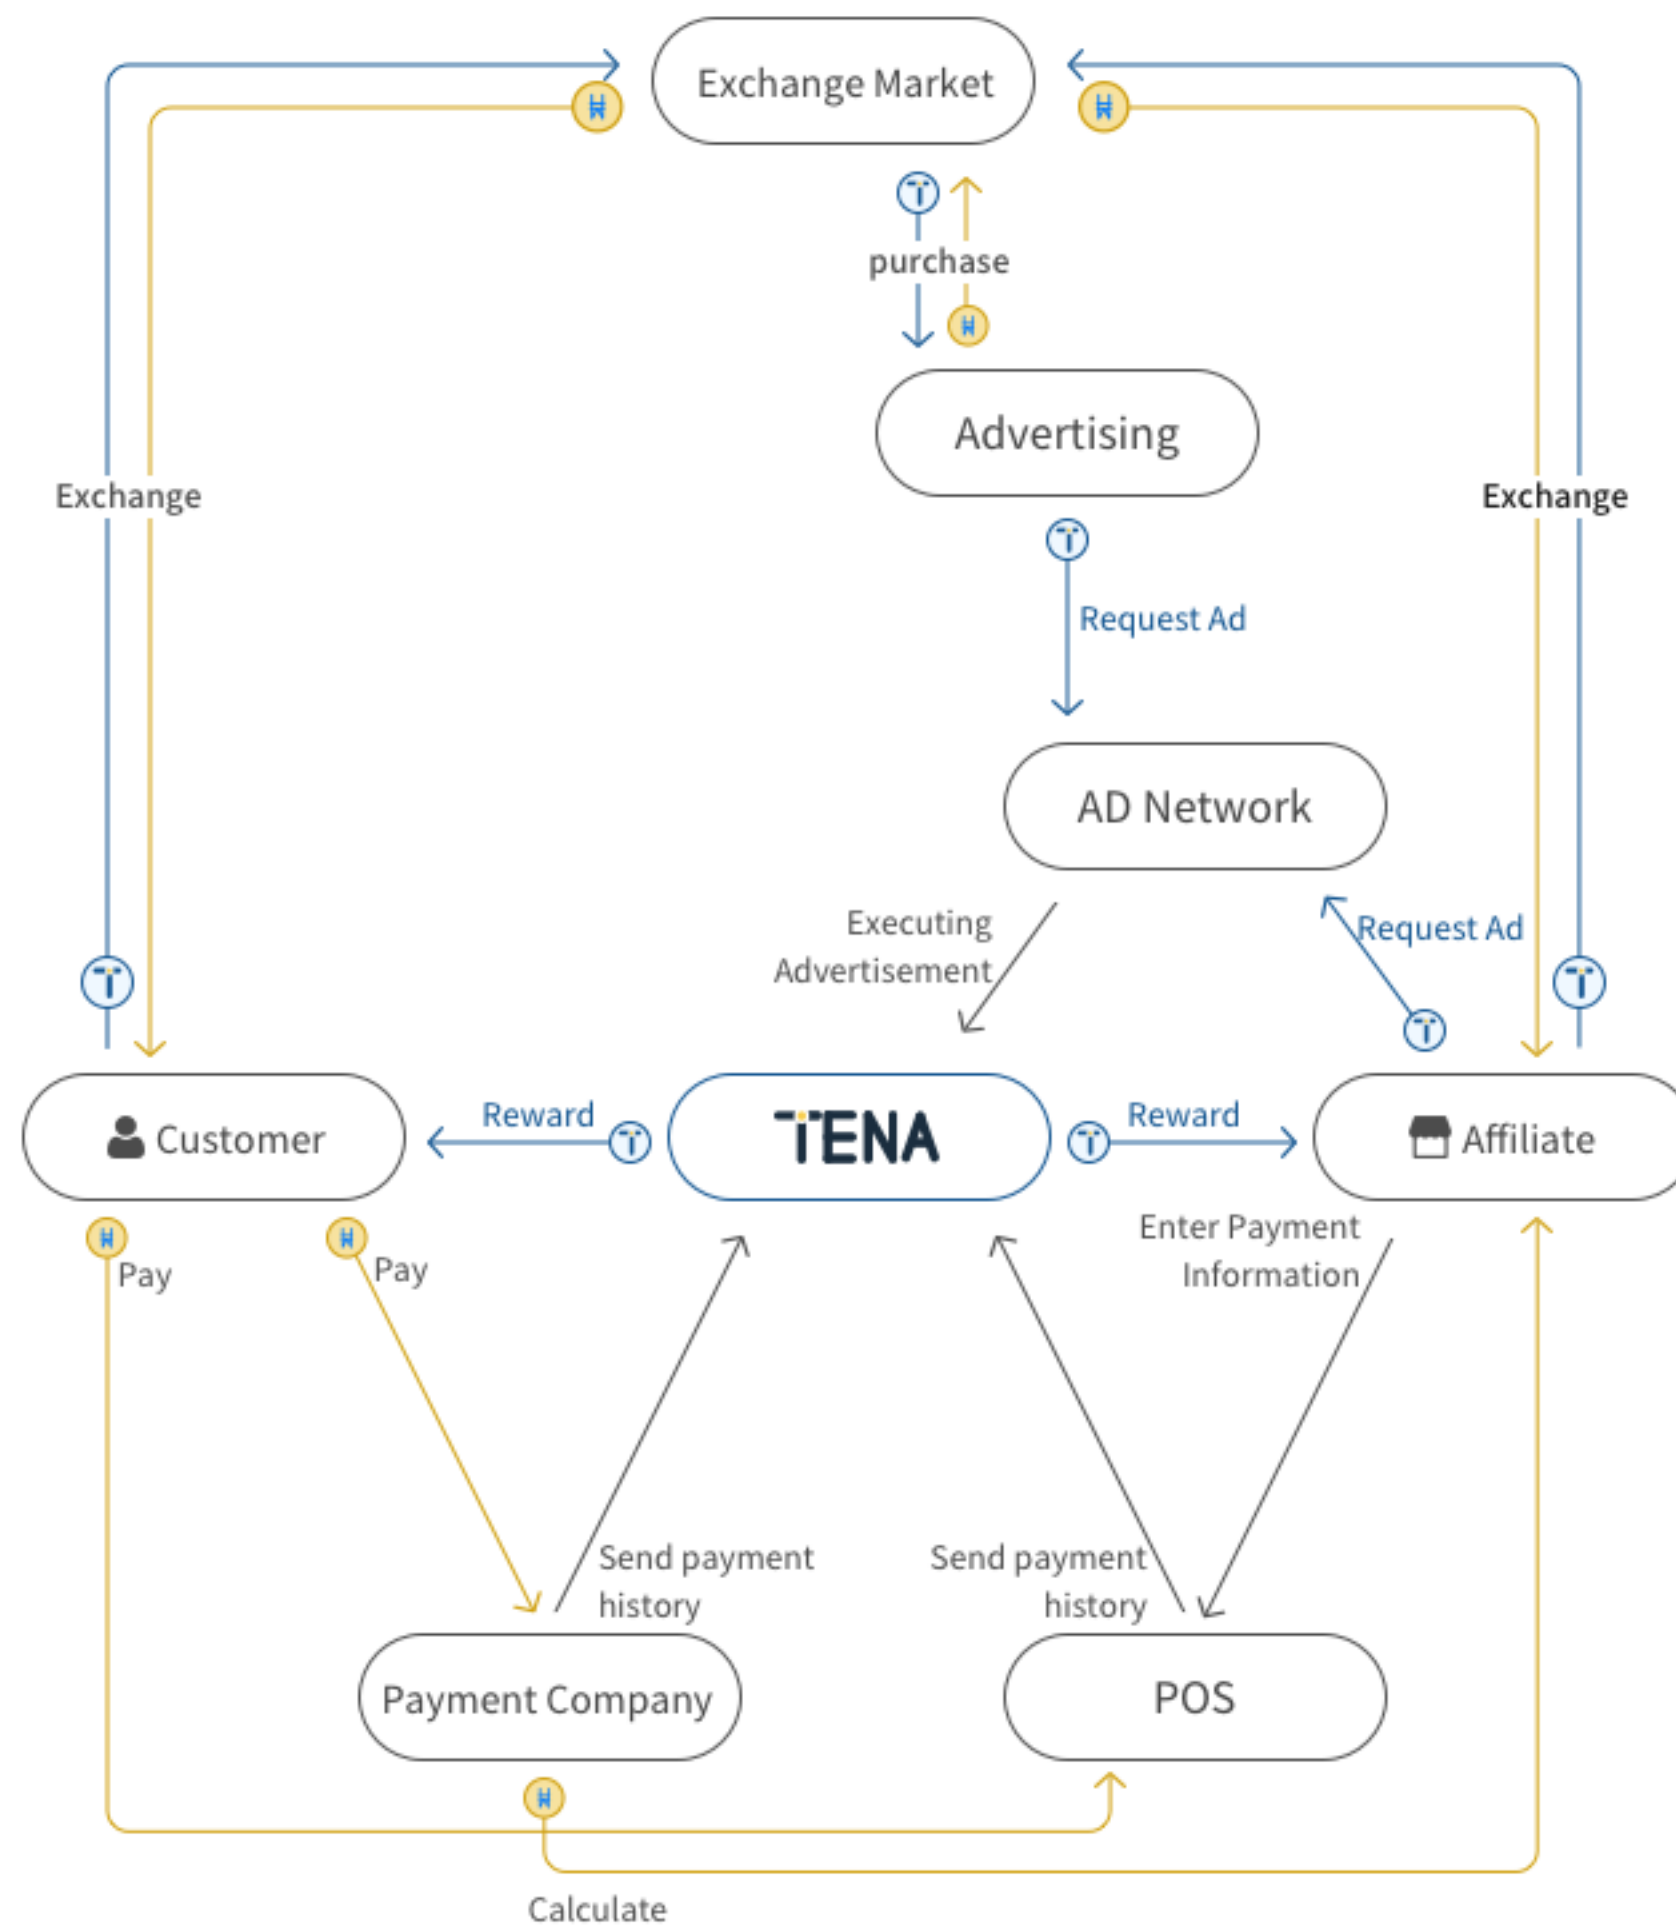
Exchange Market

purchase

Advertising

Exchange

Exchange

Request Ad

AD Network

Executing Advertisement

Request Ad

Customer

Reward

TENA

Reward

Affiliate

Pay

Pay

Enter Payment Information

Send payment history

Send payment history

Payment Company

POS

Calculate